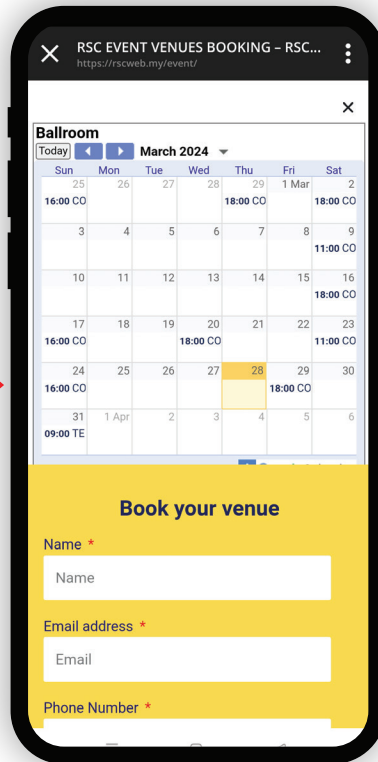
RSC EVENT VENUES BOOKING – RSC...
https://rscweb.my/event/

×

Ballroom

Today ◀ ▶ March 2024 ▼

| Sun | Mon | Tue | Wed | Thu | Fri | Sat |
|---|---|---|---|---|---|---|
| 25 16:00 CO | 26 | 27 | 28 | 29 18:00 CO | 1 Mar | 2 18:00 CO |
| 3 | 4 | 5 | 6 | 7 | 8 | 9 11:00 CO |
| 10 | 11 | 12 | 13 | 14 | 15 | 16 18:00 CO |
| 17 16:00 CO | 18 | 19 | 20 18:00 CO | 21 | 22 | 23 11:00 CO |
| 24 16:00 CO | 25 | 26 | 27 | 28 | 29 18:00 CO | 30 |
| 31 09:00 TE | 1 Apr | 2 | 3 | 4 | 5 | 6 |

Book your venue

Name *

Name

Email address *

Email

Phone Number *